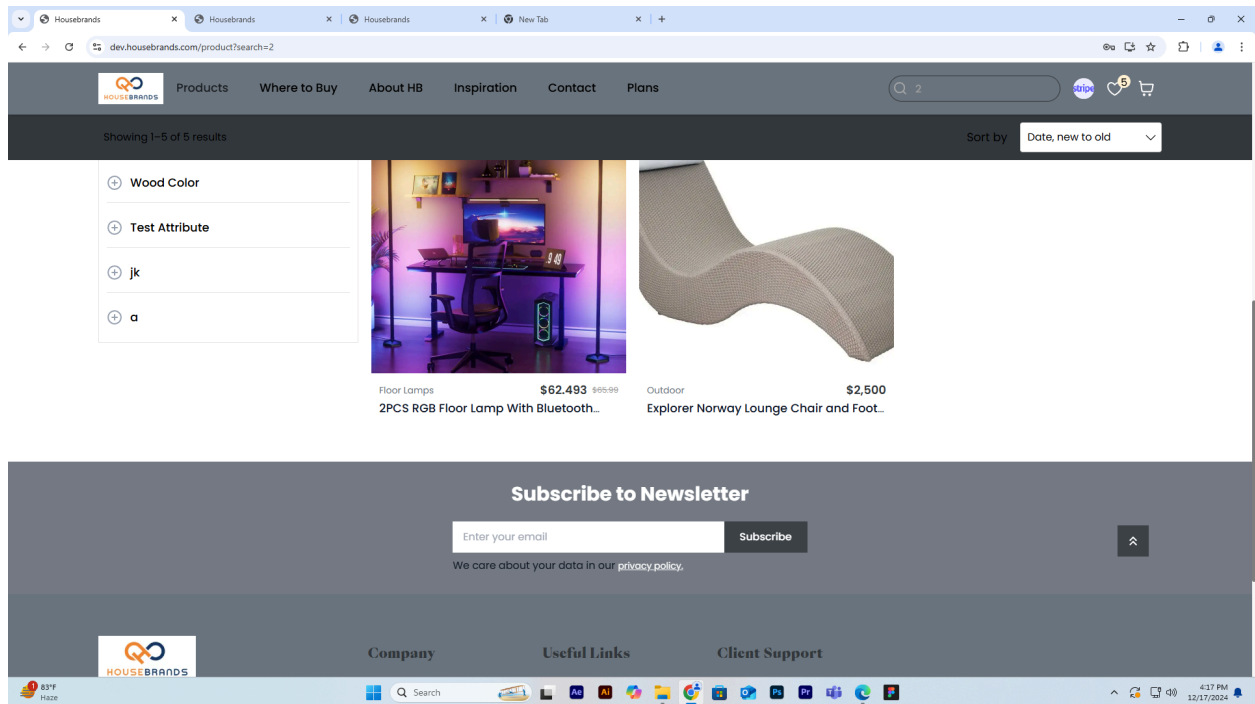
Housebrands × Housebrands × Housebrands × New Tab × +

dev.housebrands.com/product?search=2

HOUSEBRANDS Products Where to Buy About HB Inspiration Contact Plans

2

stripe 5

Showing 1–5 of 5 results

Sort by Date, new to old

Wood Color

Test Attribute

jk

a

Floor Lamps $62.493 $65.99
2PCS RGB Floor Lamp With Bluetooth...

Outdoor $2,500
Explorer Norway Lounge Chair and Foot...

Subscribe to Newsletter

Enter your email Subscribe

We care about your data in our privacy policy.

HOUSEBRANDS

Company

Useful Links

Client Support

83°F Haze

Search

4:17 PM 12/17/2024